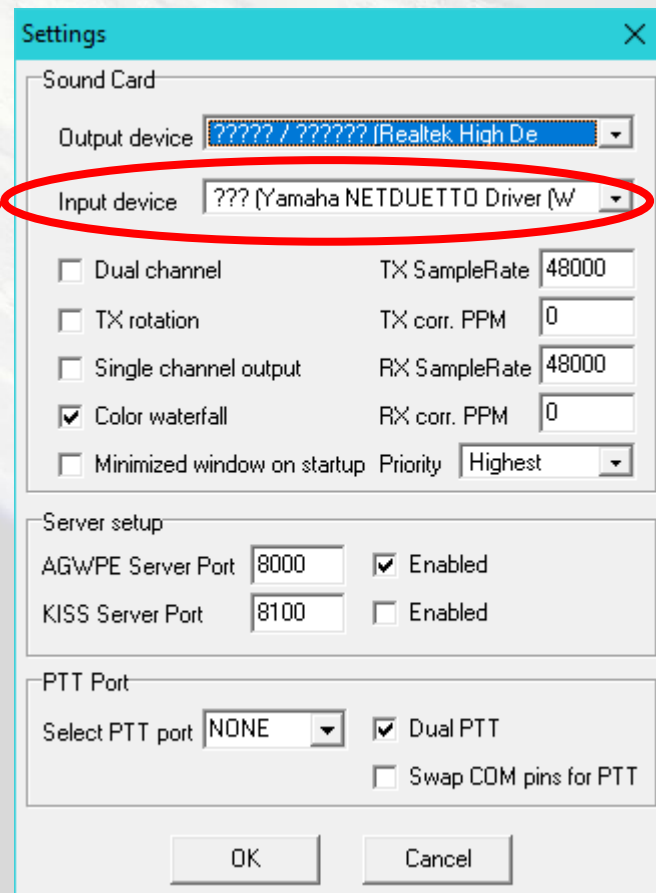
Settings
×

Sound Card

Output device ????? / ?????? (Realtek High De

Input device ??? (Yamaha NETDUETTO Driver (W

Dual channel
TX SampleRate 48000

TX rotation
TX corr. PPM 0

Single channel output
RX SampleRate 48000

Color waterfall
RX corr. PPM 0

Minimized window on startup
Priority Highest

Server setup

AGWPE Server Port 8000
Enabled

KISS Server Port 8100
Enabled

PTT Port

Select PTT port NONE
Dual PTT

Swap COM pins for PTT

OK
Cancel